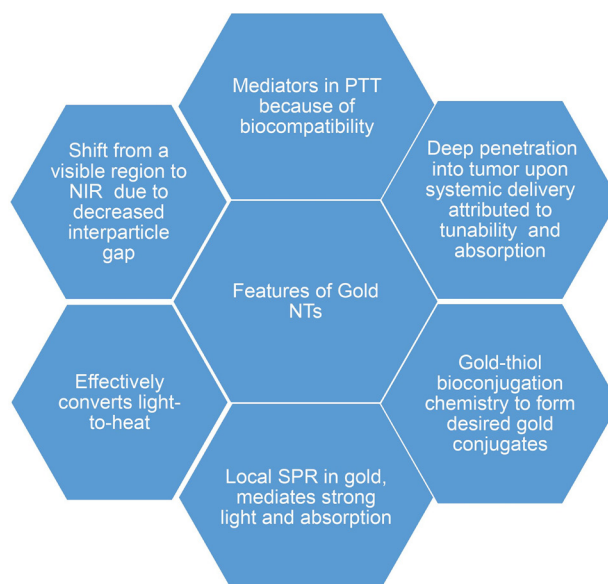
Mediators in PTT because of biocompatibility

Shift from a visible region to NIR due to decreased interparticle gap

Deep penetration into tumor upon systemic delivery attributed to tunability and absorption

Features of Gold NTs

Effectively converts light-to-heat

Gold-thiol bioconjugation chemistry to form desired gold conjugates

Local SPR in gold, mediates strong light and absorption